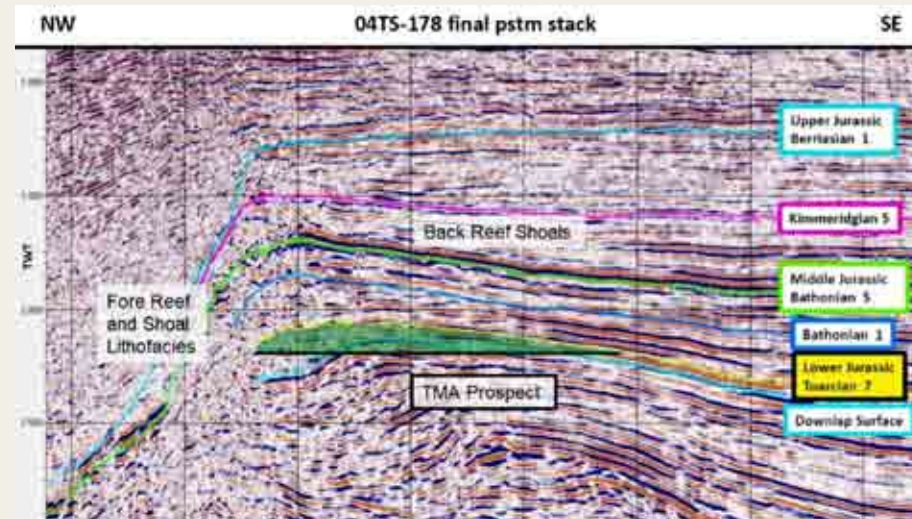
NW

04TS-178 final pstm stack

SE

TWT

Upper Jurassic Berriasian 1

Kimmeridgian 5

Back Reef Shoals

Middle Jurassic Bathonian 5

Fore Reef and Shoal Lithofacies

Bathonian 1

Lower Jurassic Toarcian 2

TMA Prospect

Downlap Surface